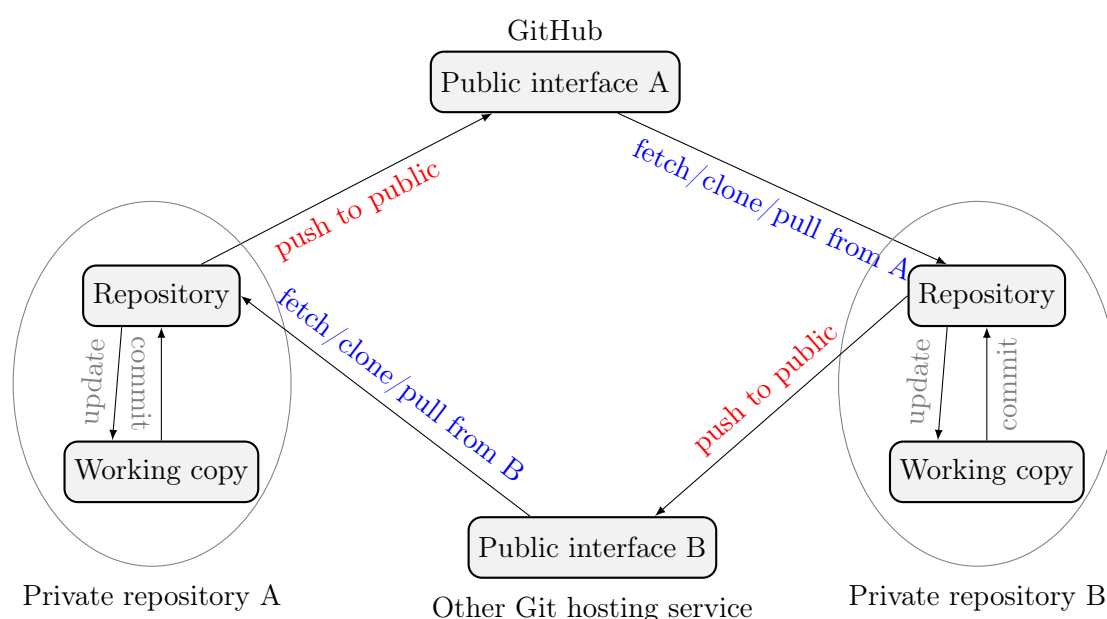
GitHub

Public interface A

push to public

fetch/clone/pull from A

Repository

update

commit

Working copy

Private repository A

fetch/clone/pull from B

push to public

Repository

update

commit

Working copy

Private repository B

Public interface B

Other Git hosting service